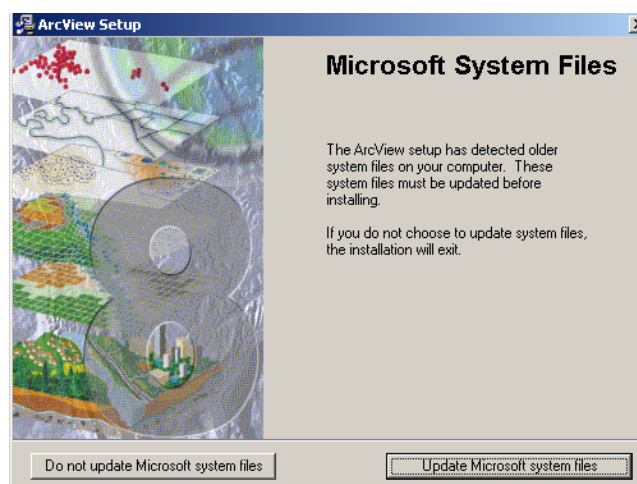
ArcView Setup

Microsoft System Files

The ArcView setup has detected older system files on your computer. These system files must be updated before installing.

If you do not choose to update system files, the installation will exit.

Do not update Microsoft system files

Update Microsoft system files